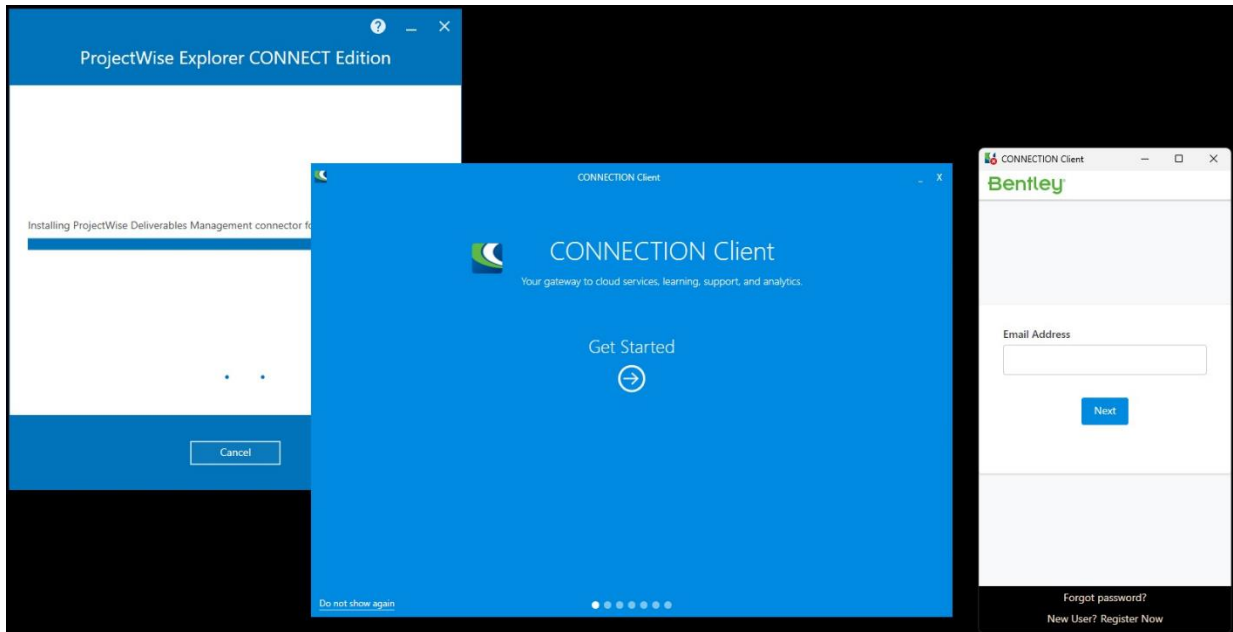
ProjectWise Explorer CONNECT Edition

Installing ProjectWise Deliverables Management connector fo

Cancel

CONNECTION Client

CONNECTION Client

Your gateway to cloud services, learning, support, and analytics.

Get Started

Do not show again

CONNECTION Client

Bentley

Email Address

Next

Forgot password?

New User? Register Now